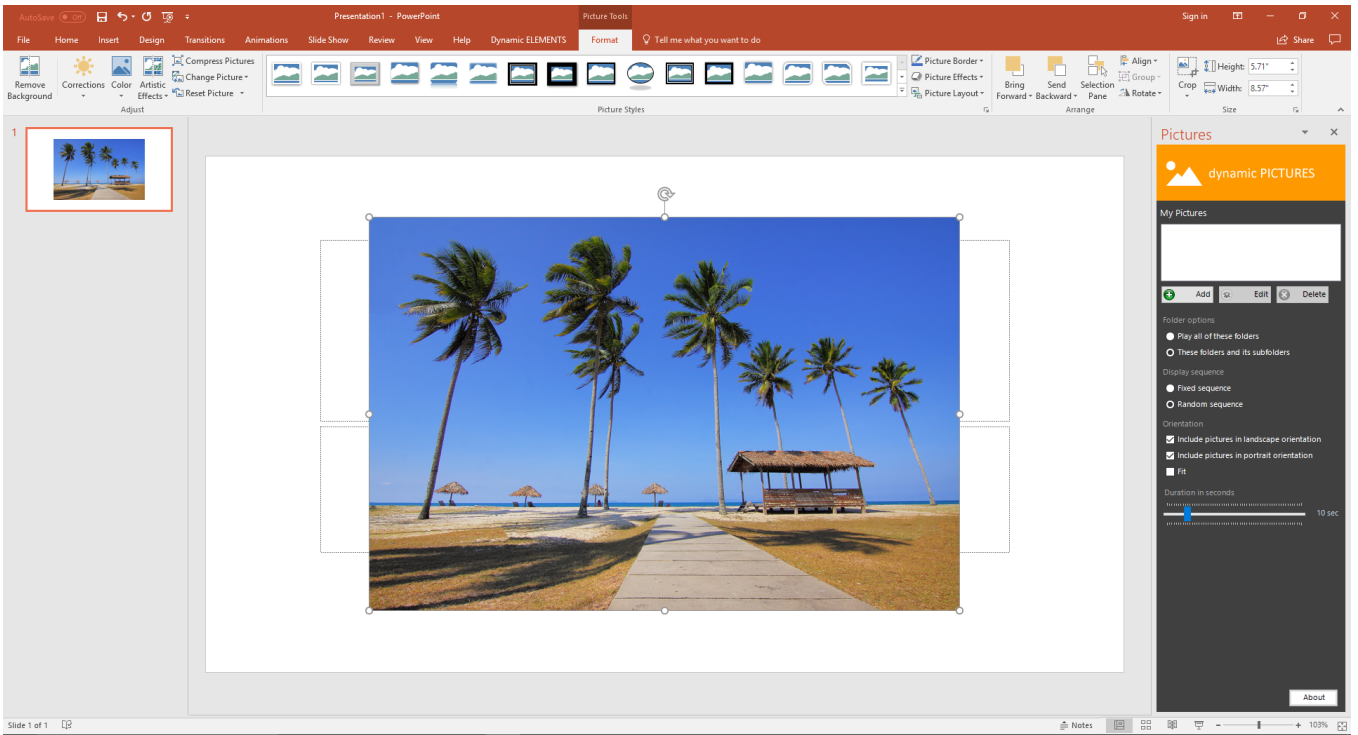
AutoSave Off Presentation1 - PowerPoint Picture Tools Sign in

File Home Insert Design Transitions Animations Slide Show Review View Help Dynamic ELEMENTS Format Tell me what you want to do Share

Remove Background Corrections Color Artistic Effects Compress Pictures Change Picture Reset Picture Adjust

Picture Styles Picture Border Picture Effects Picture Layout

Bring Forward Send Backward Selection Pane Align Group Rotate Arrange

Crop Height: 5.71" Width: 8.57" Size

1

Pictures

dynamic PICTURES

My Pictures

Add Edit Delete

Folder options
Play all of these folders
These folders and its subfolders

Display sequence
Fixed sequence
Random sequence

Orientation
Include pictures in landscape orientation
Include pictures in portrait orientation
Fit

Duration in seconds
10 sec

About

Slide 1 of 1 Notes 103%